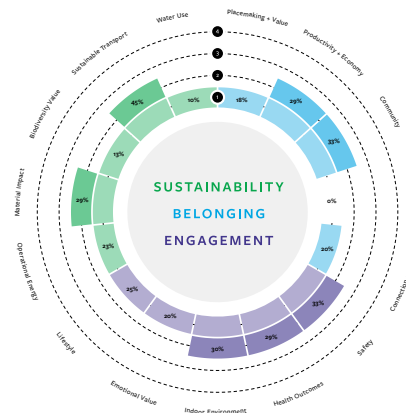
Water Use
Placemaking + Value
Productivity + Economy
Community
Connection
Safety
Health Outcomes
Indoor Environments
Emotional Value
Lifestyle
Operational Energy
Material Impact
Biodiversity Value
Sustainable Transport

4
3
2
1

SUSTAINABILITY
BELONGING
ENGAGEMENT

10%
18%
29%
33%
0%
20%
33%
29%
30%
20%
25%
23%
29%
13%
45%